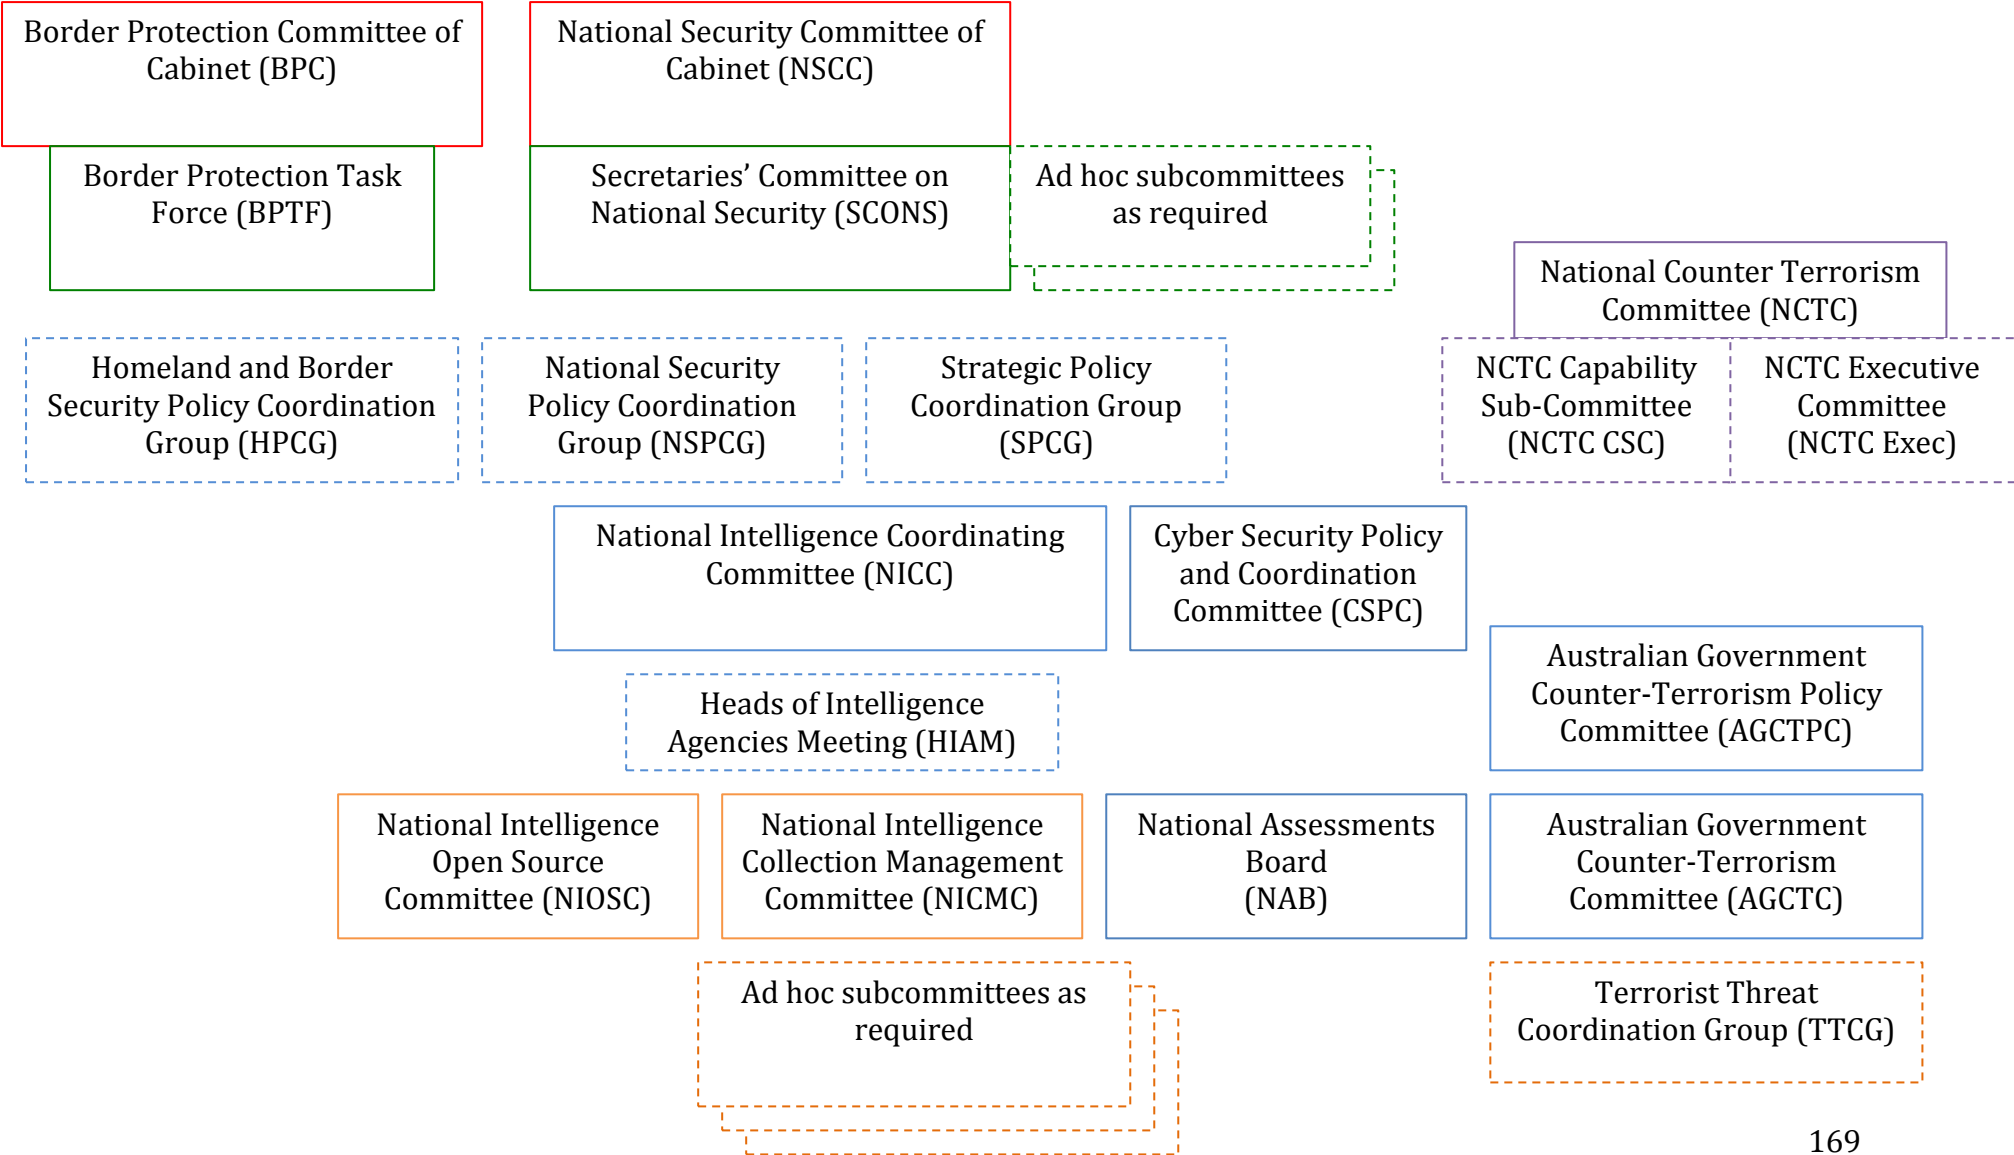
Border Protection Committee of Cabinet (BPC)

National Security Committee of Cabinet (NSCC)

Border Protection Task Force (BPTF)

Secretaries' Committee on National Security (SCONS)

Ad hoc subcommittees as required

National Counter Terrorism Committee (NCTC)

Homeland and Border Security Policy Coordination Group (HPCG)

National Security Policy Coordination Group (NSPCG)

Strategic Policy Coordination Group (SPCG)

NCTC Capability Sub-Committee (NCTC CSC)

NCTC Executive Committee (NCTC Exec)

National Intelligence Coordinating Committee (NICC)

Cyber Security Policy and Coordination Committee (CSPC)

Australian Government Counter-Terrorism Policy Committee (AGCTPC)

Heads of Intelligence Agencies Meeting (HIAM)

National Intelligence Open Source Committee (NIOSC)

National Intelligence Collection Management Committee (NICMC)

National Assessments Board (NAB)

Australian Government Counter-Terrorism Committee (AGCTC)

Ad hoc subcommittees as required

Terrorist Threat Coordination Group (TTCG)

169